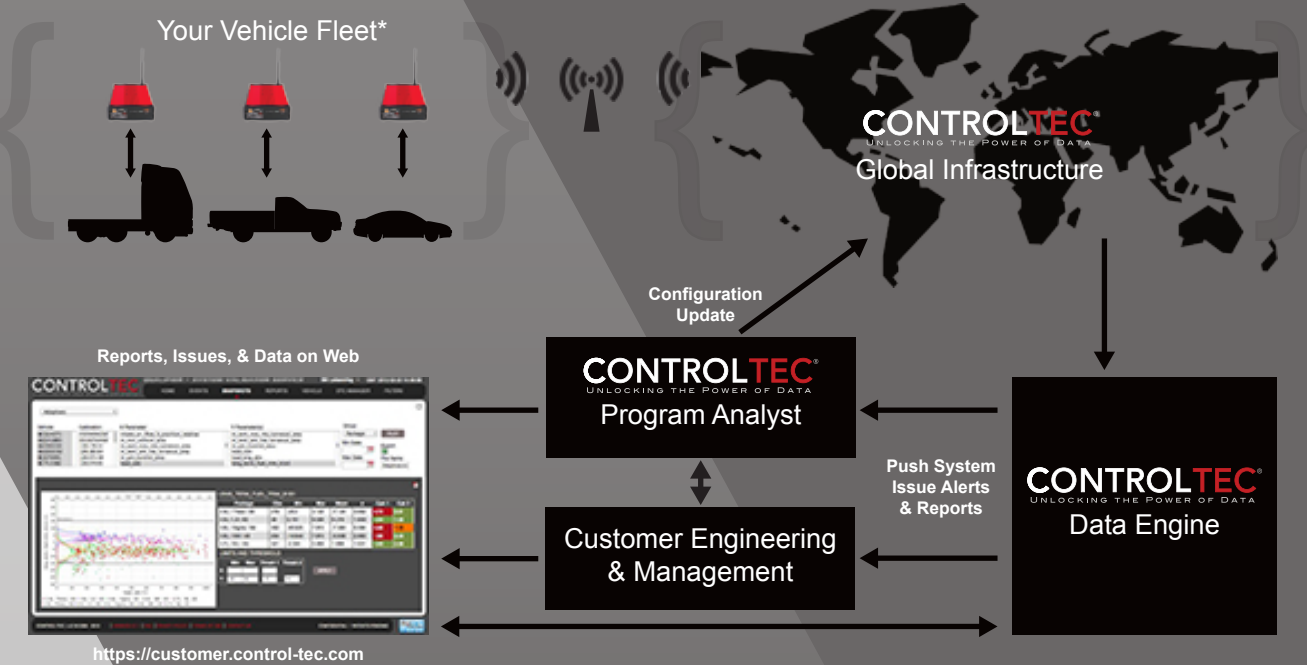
Your Vehicle Fleet*

CONTROLTEC®
UNLOCKING THE POWER OF DATA
Global Infrastructure

Configuration Update

Reports, Issues, & Data on Web

CONTROLTEC®
UNLOCKING THE POWER OF DATA
Program Analyst

Push System Issue Alerts & Reports

CONTROLTEC®
UNLOCKING THE POWER OF DATA
Data Engine

Customer Engineering & Management

CONTROLTEC

https://customer.control-tec.com